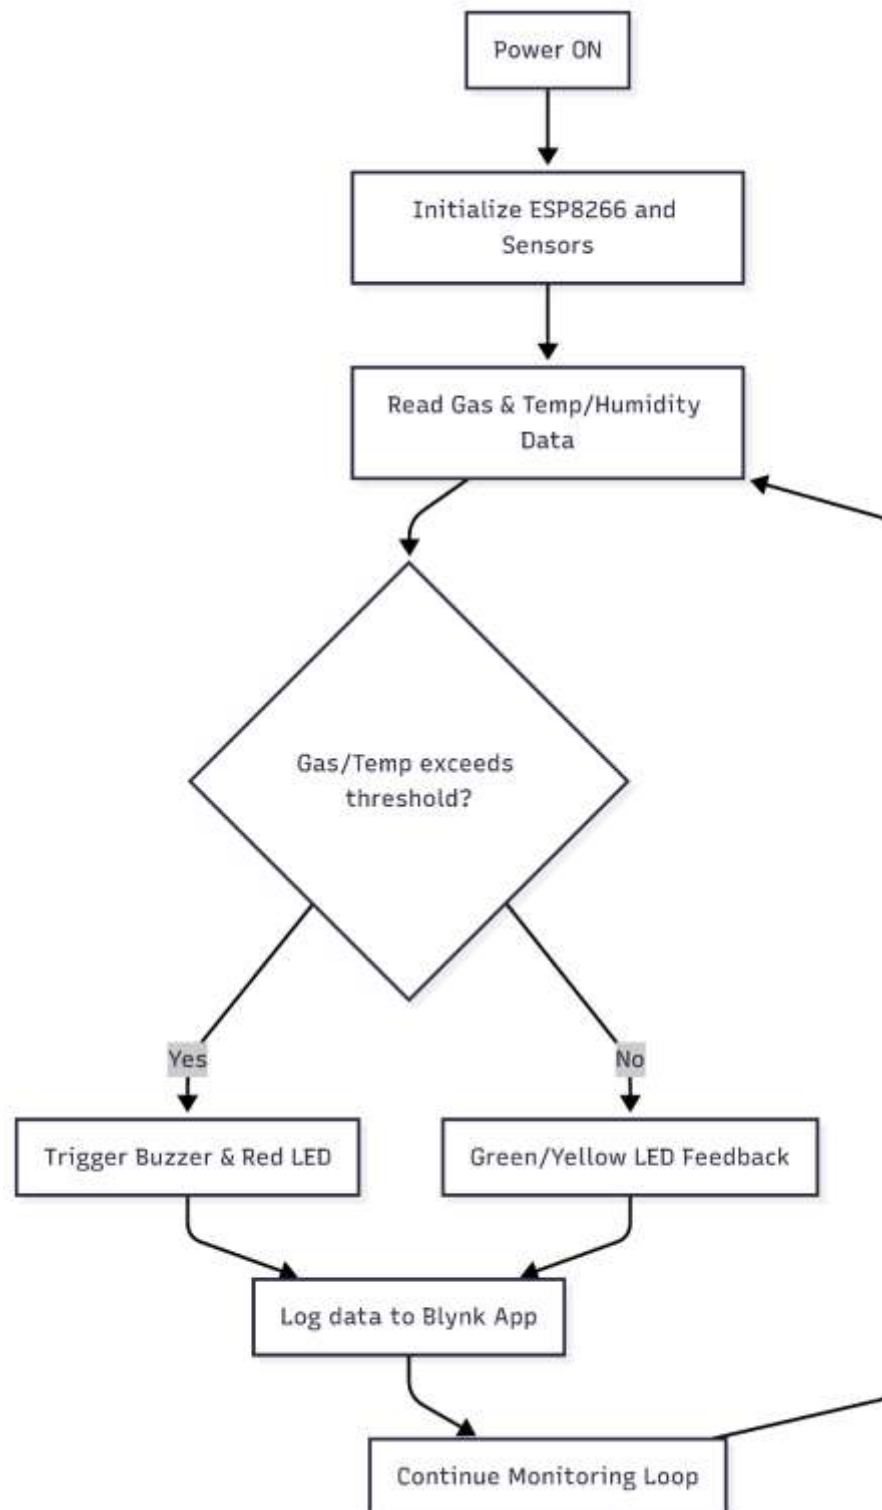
Power ON

Initialize ESP8266 and Sensors

Read Gas & Temp/Humidity Data

Gas/Temp exceeds threshold?

Yes

No

Trigger Buzzer & Red LED

Green/Yellow LED Feedback

Log data to Blynk App

Continue Monitoring Loop